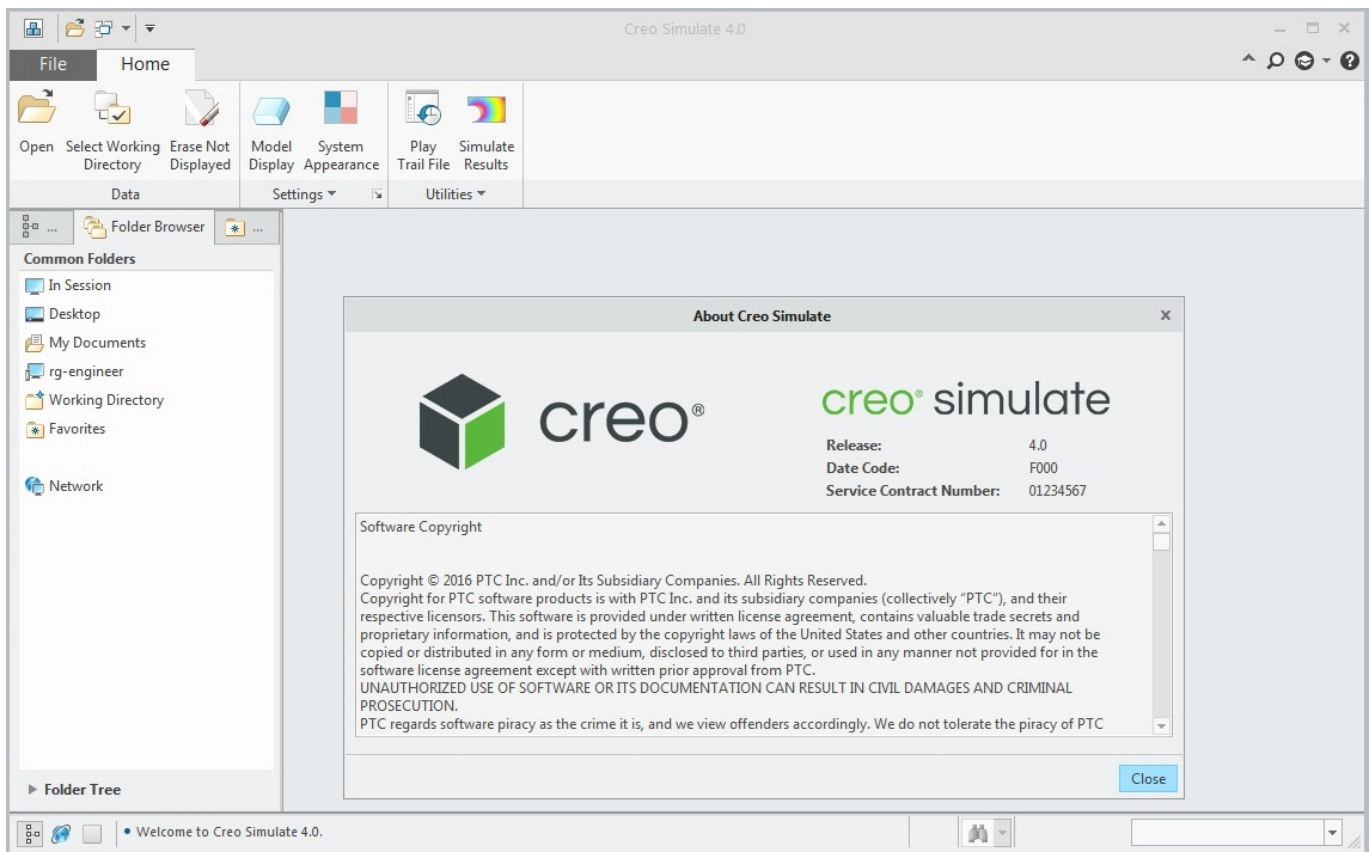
Creo Simulate 4.0

File
Home

Open
Select Working Directory
Erase Not Displayed
Data

Model Display
System Appearance
Settings ▾

Play Trail File
Simulate Results
Utilities ▾

...
Folder Browser
...

Common Folders
In Session
Desktop
My Documents
rg-engineer
Working Directory
Favorites

Network

▸ Folder Tree

About Creo Simulate
×

creo®

creo® simulate

| | |
|---|---|
| Release: | 4.0 |
| Date Code: | F000 |
| Service Contract Number: | 01234567 |

Software Copyright

Copyright © 2016 PTC Inc. and/or Its Subsidiary Companies. All Rights Reserved.
Copyright for PTC software products is with PTC Inc. and its subsidiary companies (collectively "PTC"), and their respective licensors. This software is provided under written license agreement, contains valuable trade secrets and proprietary information, and is protected by the copyright laws of the United States and other countries. It may not be copied or distributed in any form or medium, disclosed to third parties, or used in any manner not provided for in the software license agreement except with written prior approval from PTC.
UNAUTHORIZED USE OF SOFTWARE OR ITS DOCUMENTATION CAN RESULT IN CIVIL DAMAGES AND CRIMINAL PROSECUTION.
PTC regards software piracy as the crime it is, and we view offenders accordingly. We do not tolerate the piracy of PTC

Close

• Welcome to Creo Simulate 4.0.